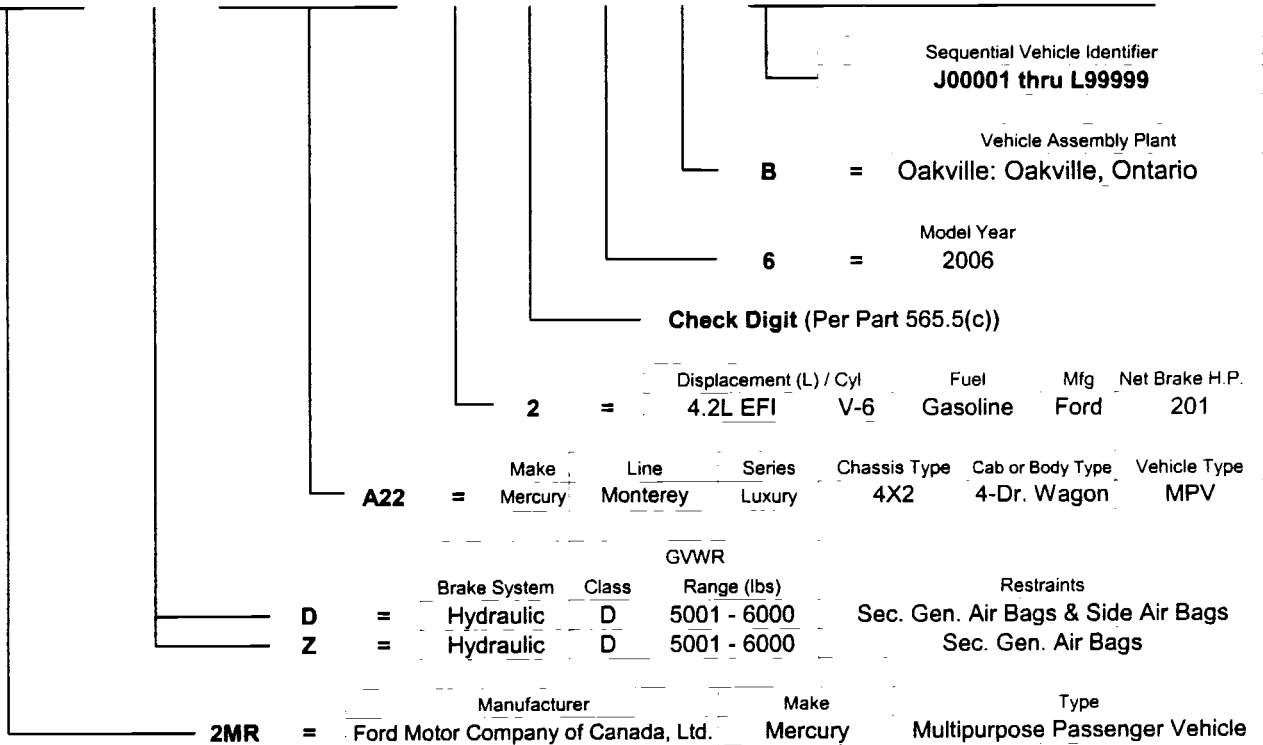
Sequential Vehicle Identifier
J00001 thru L99999

Vehicle Assembly Plant
B = Oakville: Oakville, Ontario

Model Year
6 = 2006

Check Digit (Per Part 565.5(c))

| | | Displacement (L) / Cyl | | Fuel | Mfg | Net Brake H.P. |
|---|---|---|---|---|---|---|
| 2 | = | 4.2L EFI | V-6 | Gasoline | Ford | 201 |

| | | Make | Line | Series | Chassis Type | Cab or Body Type | Vehicle Type |
|---|---|---|---|---|---|---|---|
| A22 | = | Mercury | Monterey | Luxury | 4X2 | 4-Dr. Wagon | MPV |

| | | Brake System | Class | GVWR Range (lbs) | Restraints |
|---|---|---|---|---|---|
| D | = | Hydraulic | D | 5001 - 6000 | Sec. Gen. Air Bags & Side Air Bags |
| Z | = | Hydraulic | D | 5001 - 6000 | Sec. Gen. Air Bags |

| | | Manufacturer | Make | Type |
|---|---|---|---|---|
| 2MR | = | Ford Motor Company of Canada, Ltd. | Mercury | Multipurpose Passenger Vehicle |